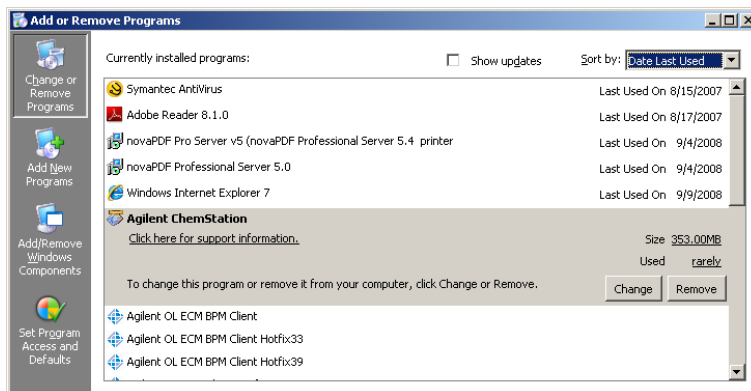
Add or Remove Programs

Change or Remove Programs

Add New Programs

Add/Remove Windows Components

Set Program Access and Defaults

Currently installed programs:

Show updates

Sort by: Date Last Used

Symantec AntiVirus Last Used On 8/15/2007

Adobe Reader 8.1.0 Last Used On 8/17/2007

novaPDF Pro Server v5 (novaPDF Professional Server 5.4 printer Last Used On 9/4/2008

novaPDF Professional Server 5.0 Last Used On 9/4/2008

Windows Internet Explorer 7 Last Used On 9/9/2008

Agilent ChemStation

Click here for support information.

Size 353.00MB

Used rarely

To change this program or remove it from your computer, click Change or Remove.

Change Remove

Agilent OL ECM BPM Client

Agilent OL ECM BPM Client Hotfix33

Agilent OL ECM BPM Client Hotfix39